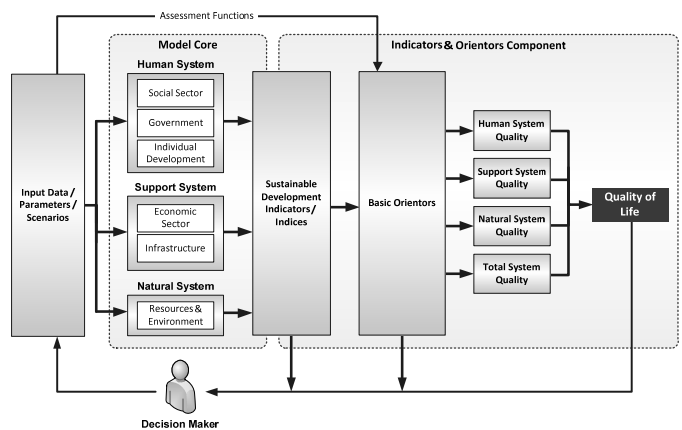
Assessment Functions

Model Core

Indicators & Orientors Component

Human System

Social Sector

Government

Individual Development

Support System

Economic Sector

Infrastructure

Natural System

Resources & Environment

Input Data / Parameters / Scenarios

Sustainable Development Indicators / Indices

Basic Orientors

Human System Quality

Support System Quality

Natural System Quality

Total System Quality

Quality of Life

Decision Maker